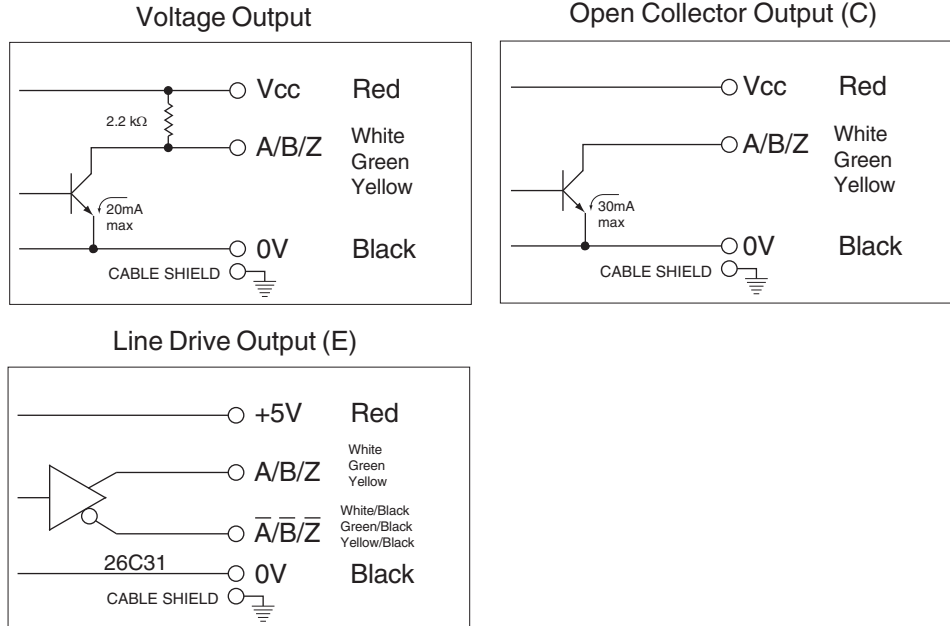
Voltage Output

Vcc Red

2.2 kΩ

A/B/Z White Green Yellow

20mA max

0V Black

CABLE SHIELD

Open Collector Output (C)

Vcc Red

A/B/Z White Green Yellow

30mA max

0V Black

CABLE SHIELD

Line Drive Output (E)

+5V Red

A/B/Z White Green Yellow

$\overline{A}/\overline{B}/\overline{Z}$ White/Black Green/Black Yellow/Black

26C31

0V Black

CABLE SHIELD